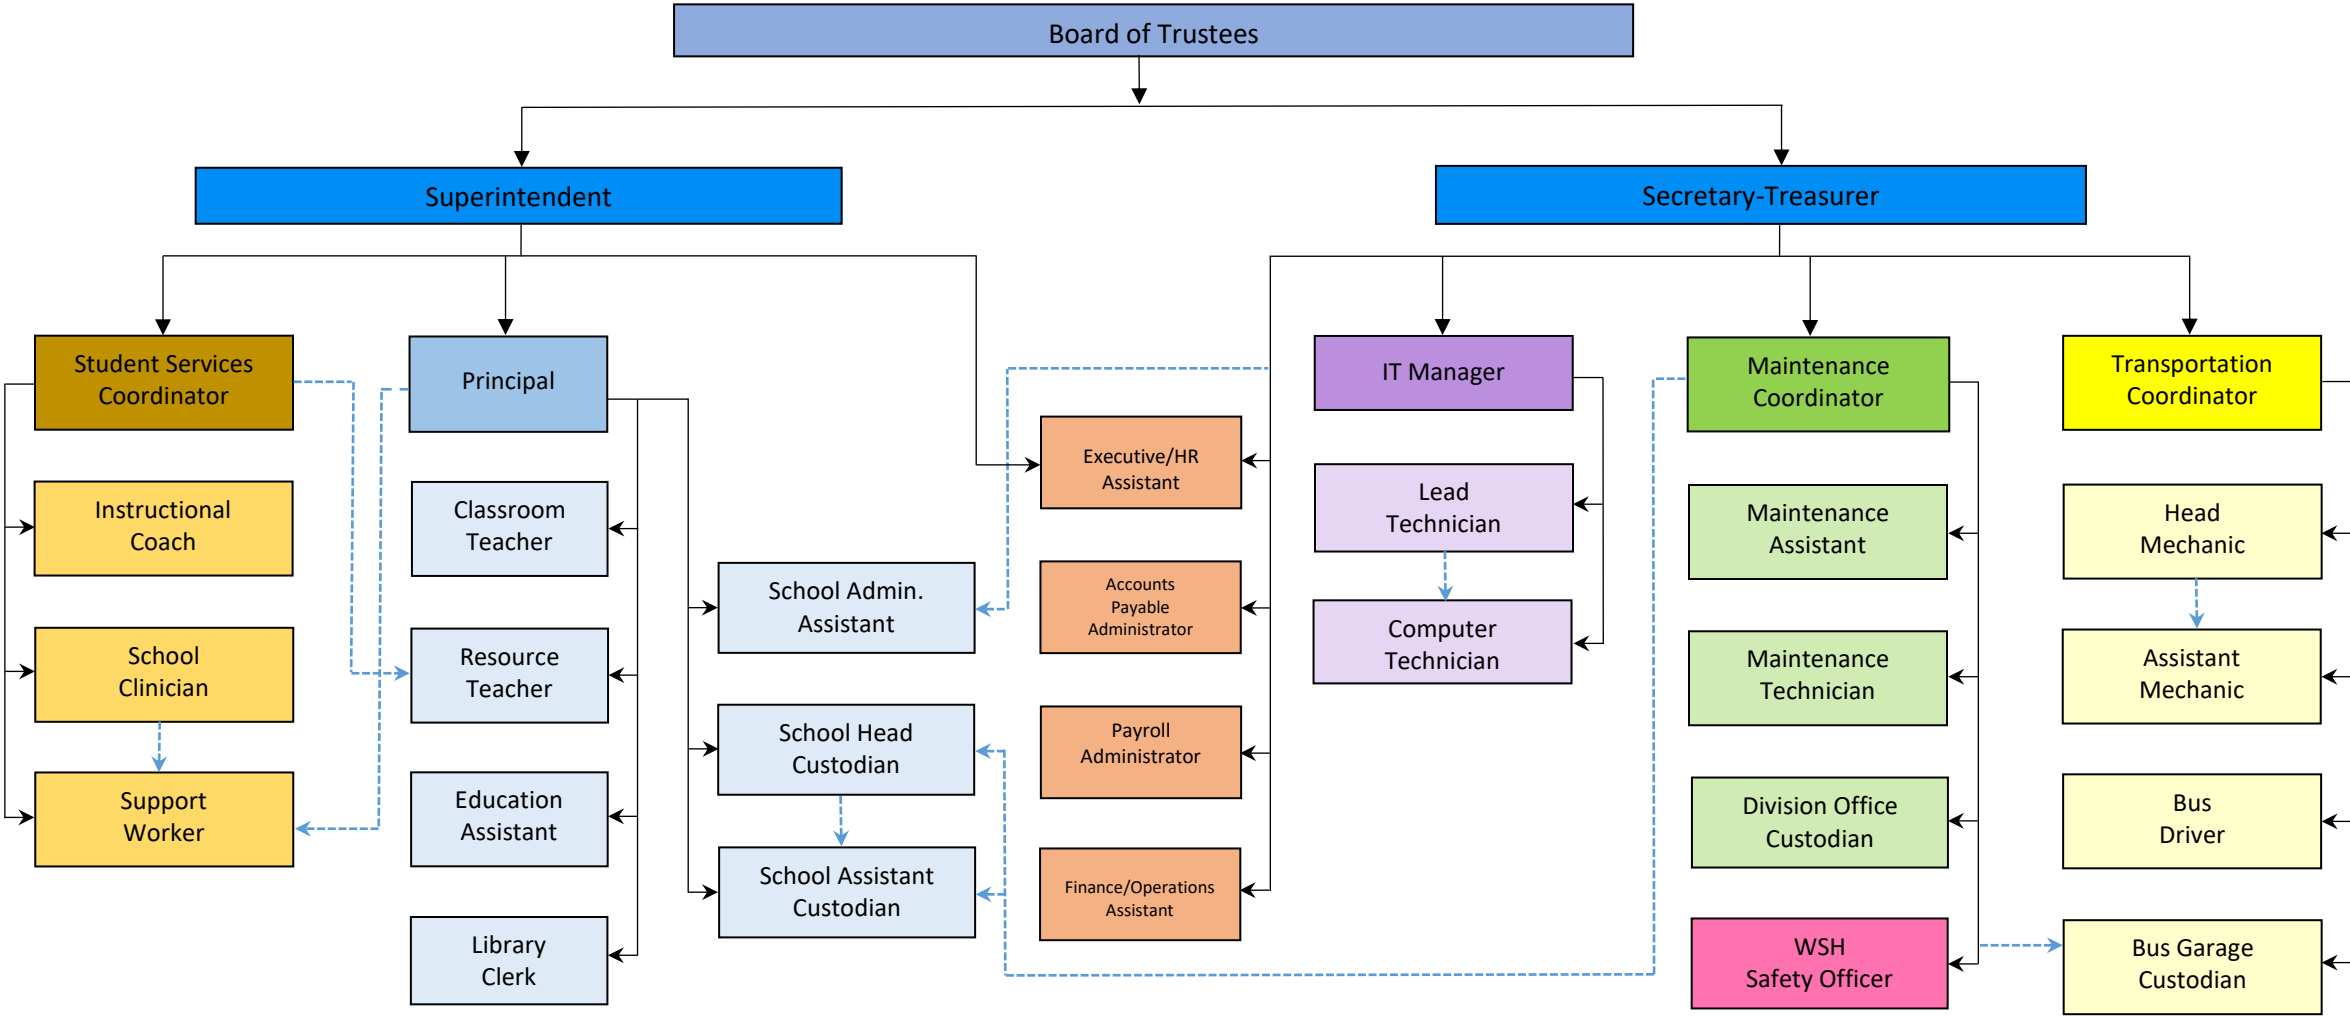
Board of Trustees

Superintendent

Secretary-Treasurer

Student Services Coordinator

Principal

IT Manager

Maintenance Coordinator

Transportation Coordinator

Instructional Coach

Classroom Teacher

Executive/HR Assistant

Lead Technician

Maintenance Assistant

Head Mechanic

School Clinician

Resource Teacher

School Admin. Assistant

Accounts Payable Administrator

Computer Technician

Maintenance Technician

Assistant Mechanic

Support Worker

Education Assistant

School Head Custodian

Payroll Administrator

Division Office Custodian

Bus Driver

Library Clerk

School Assistant Custodian

Finance/Operations Assistant

WSH Safety Officer

Bus Garage Custodian